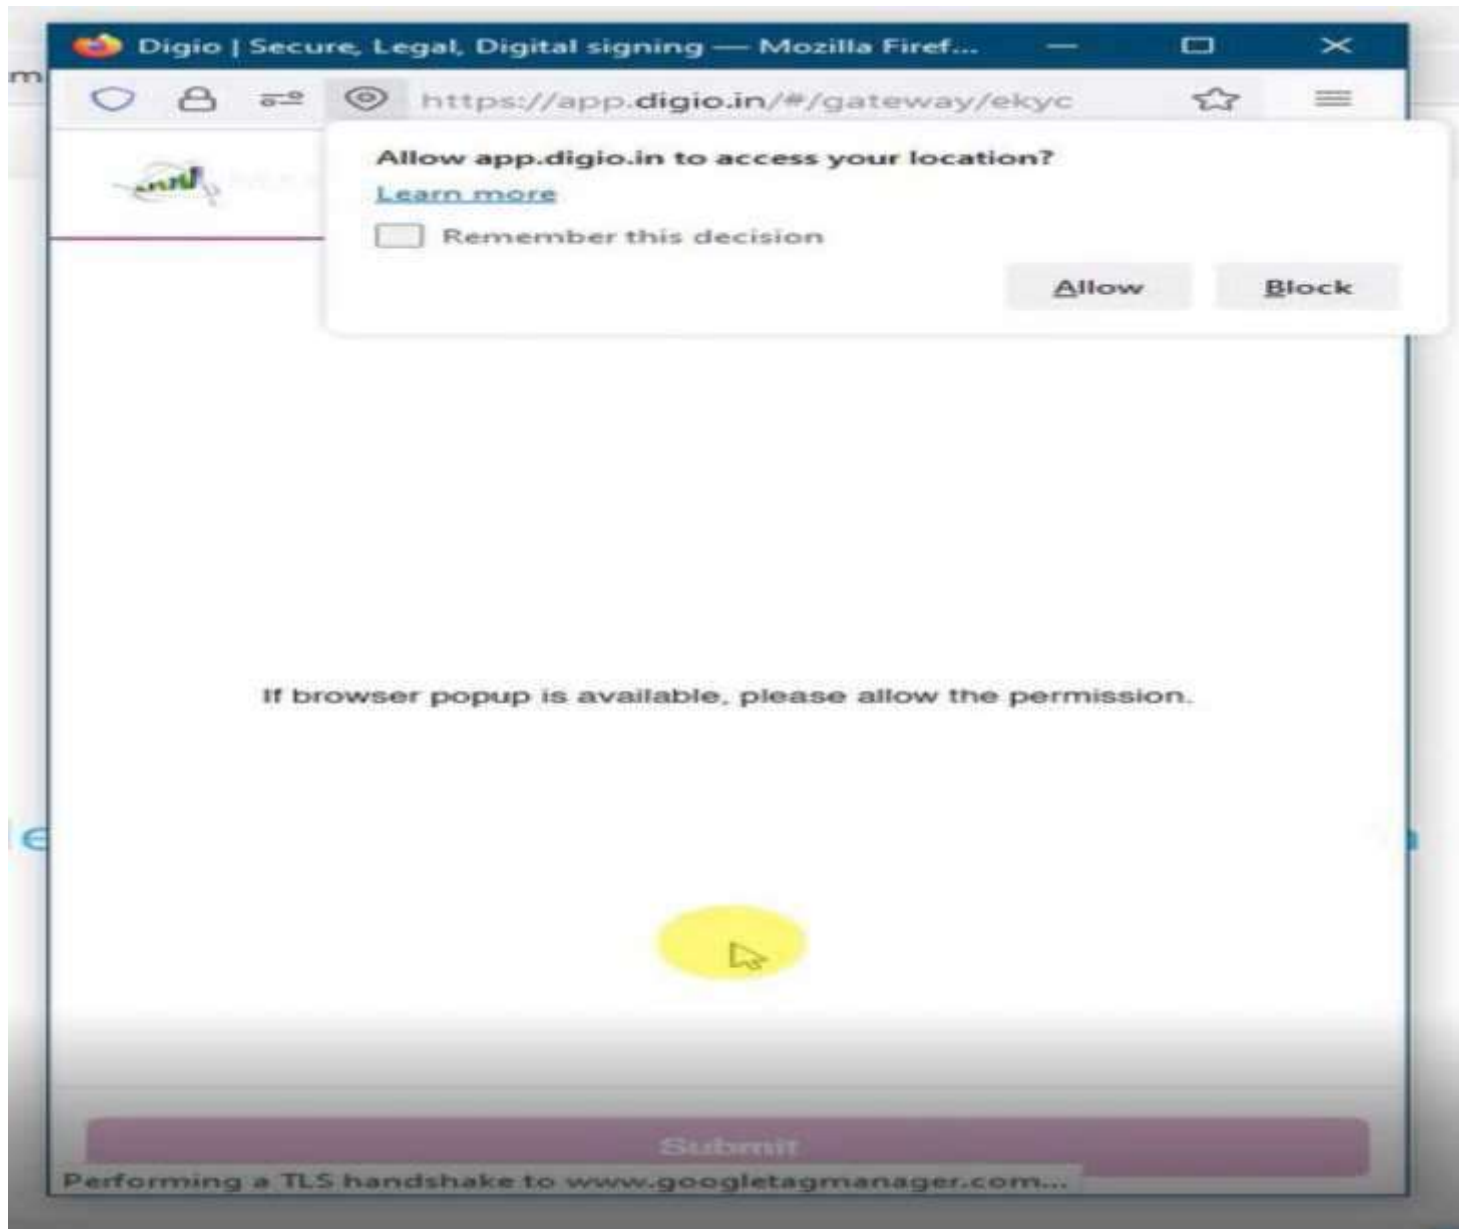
Digio | Secure, Legal, Digital signing — Mozilla Firef...

https://app.digio.in/#/gateway/ekyc

Allow app.digio.in to access your location?

Learn more

Remember this decision

Allow

Block

If browser popup is available, please allow the permission.

Submit

Performing a TLS handshake to www.googletagmanager.com...